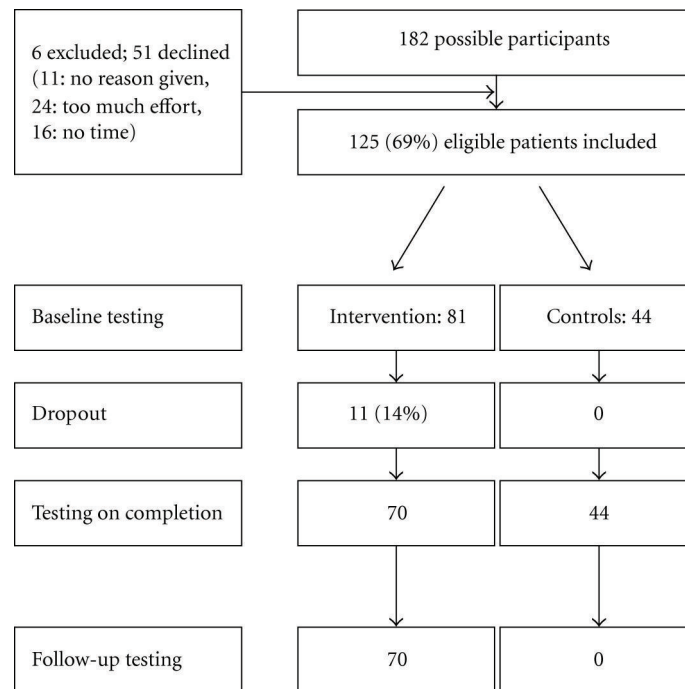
6 excluded; 51 declined (11: no reason given, 24: too much effort, 16: no time)

182 possible participants

125 (69%) eligible patients included

Baseline testing

Intervention: 81

Controls: 44

Dropout

11 (14%)

0

Testing on completion

70

44

Follow-up testing

70

0